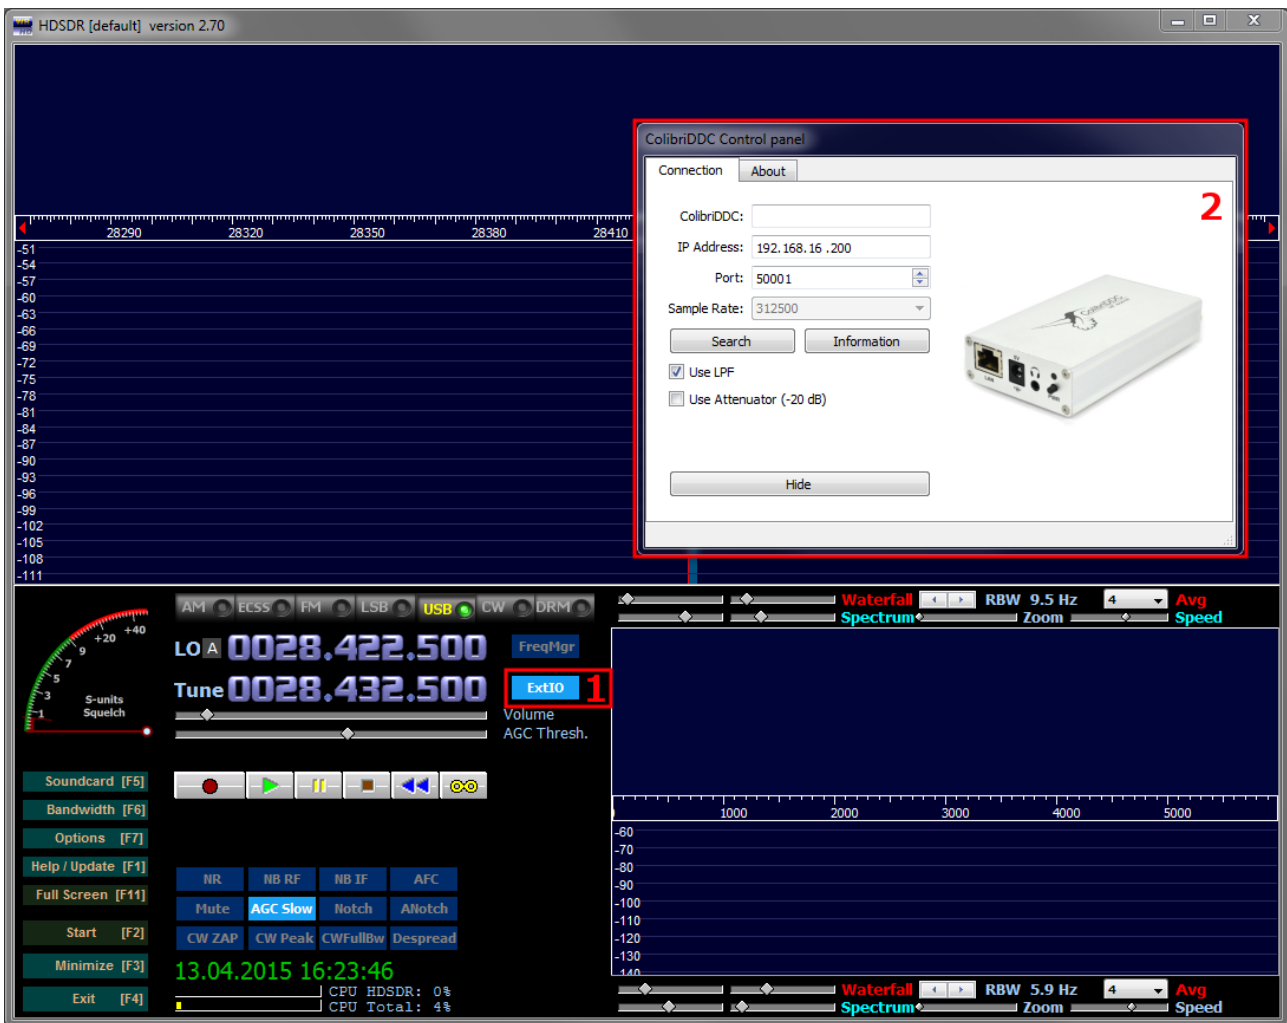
HDSDR [default] version 2.70

28290 28320 28350 28380 28410

-51
-54
-57
-60
-63
-66
-69
-72
-75
-78
-81
-84
-87
-90
-93
-96
-99
-102
-105
-108
-111

ColibriDDC Control panel

Connection
About

2

ColibriDDC:
IP Address: 192.168.16.200
Port: 50001
Sample Rate: 312500
Search
Information
Use LPF
Use Attenuator (-20 dB)
Hide

+20 +40
9
7
5
3
1
S-units
Squelch

AM ECSS FM LSB USB CW DRM

LO A 0028.422.500
Tune 0028.432.500

FreqMgr
ExtIO 1
Volume
AGC Thresh.

Waterfall RBW 9.5 Hz 4 Avg
Spectrum Zoom Speed

1000 2000 3000 4000 5000

-60
-70
-80
-90
-100
-110
-120
-130
-140

Soundcard [F5]
Bandwidth [F6]
Options [F7]
Help / Update [F1]
Full Screen [F11]
Start [F2]
Minimize [F3]
Exit [F4]

NR NB RF NB IF AFC
Mute AGC Slow Notch ANotch
CW ZAP CW Peak CWFullBw Despread

13.04.2015 16:23:46
CPU HDSDR: 0%
CPU Total: 4%

Waterfall RBW 5.9 Hz 4 Avg
Spectrum Zoom Speed